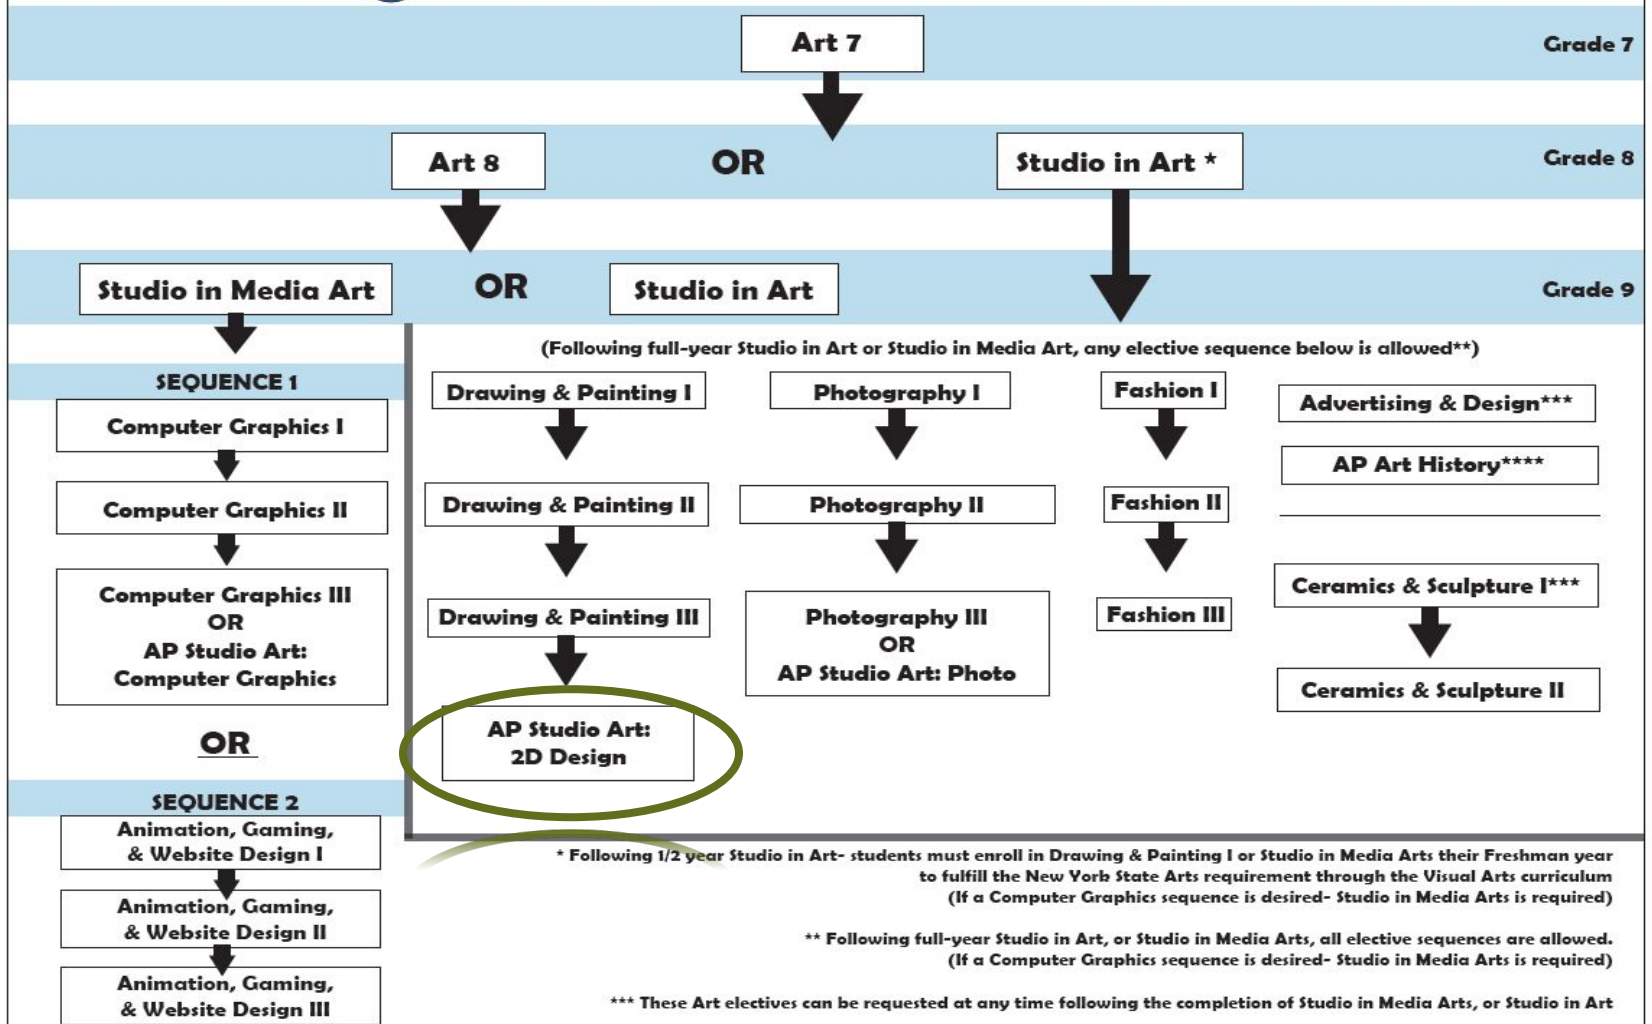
Art 7

Grade 7

Art 8

OR

Studio in Art *

Grade 8

Studio in Media Art

OR

Studio in Art

Grade 9

SEQUENCE 1

Computer Graphics I

Computer Graphics II

Computer Graphics III
OR
AP Studio Art:
Computer Graphics

OR

SEQUENCE 2

Animation, Gaming, & Website Design I

Animation, Gaming, & Website Design II

Animation, Gaming, & Website Design III

(Following full-year Studio in Art or Studio in Media Art, any elective sequence below is allowed**)

Drawing & Painting I

Drawing & Painting II

Drawing & Painting III

AP Studio Art:
2D Design

Photography I

Photography II

Photography III
OR
AP Studio Art: Photo

Fashion I

Fashion II

Fashion III

Advertising & Design***

AP Art History****

Ceramics & Sculpture I***

Ceramics & Sculpture II

* Following 1/2 year Studio in Art- students must enroll in Drawing & Painting I or Studio in Media Arts their Freshman year to fulfill the New Yorb State Arts requirement through the Visual Arts curriculum
(If a Computer Graphics sequence is desired- Studio in Media Arts is required)

** Following full-year Studio in Art, or Studio in Media Arts, all elective sequences are allowed.
(If a Computer Graphics sequence is desired- Studio in Media Arts is required)

*** These Art electives can be requested at any time following the completion of Studio in Media Arts, or Studio in Art